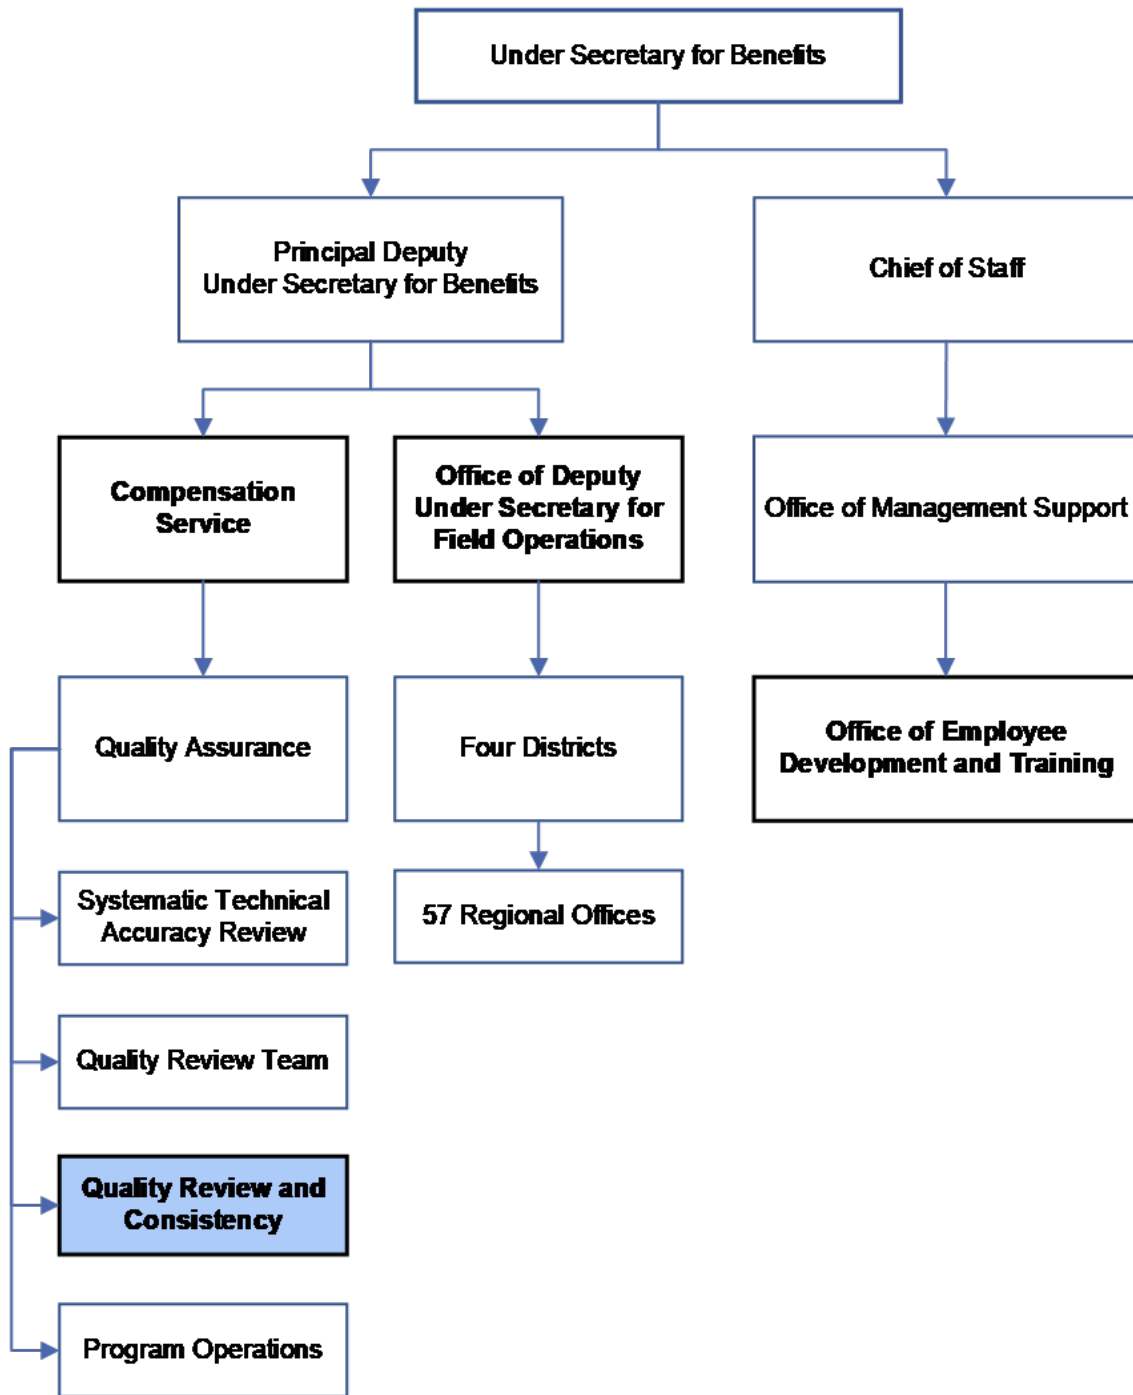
Under Secretary for Benefits

Principal Deputy Under Secretary for Benefits

Chief of Staff

Compensation Service

Office of Deputy Under Secretary for Field Operations

Office of Management Support

Quality Assurance

Four Districts

Office of Employee Development and Training

Systematic Technical Accuracy Review

57 Regional Offices

Quality Review Team

Quality Review and Consistency

Program Operations